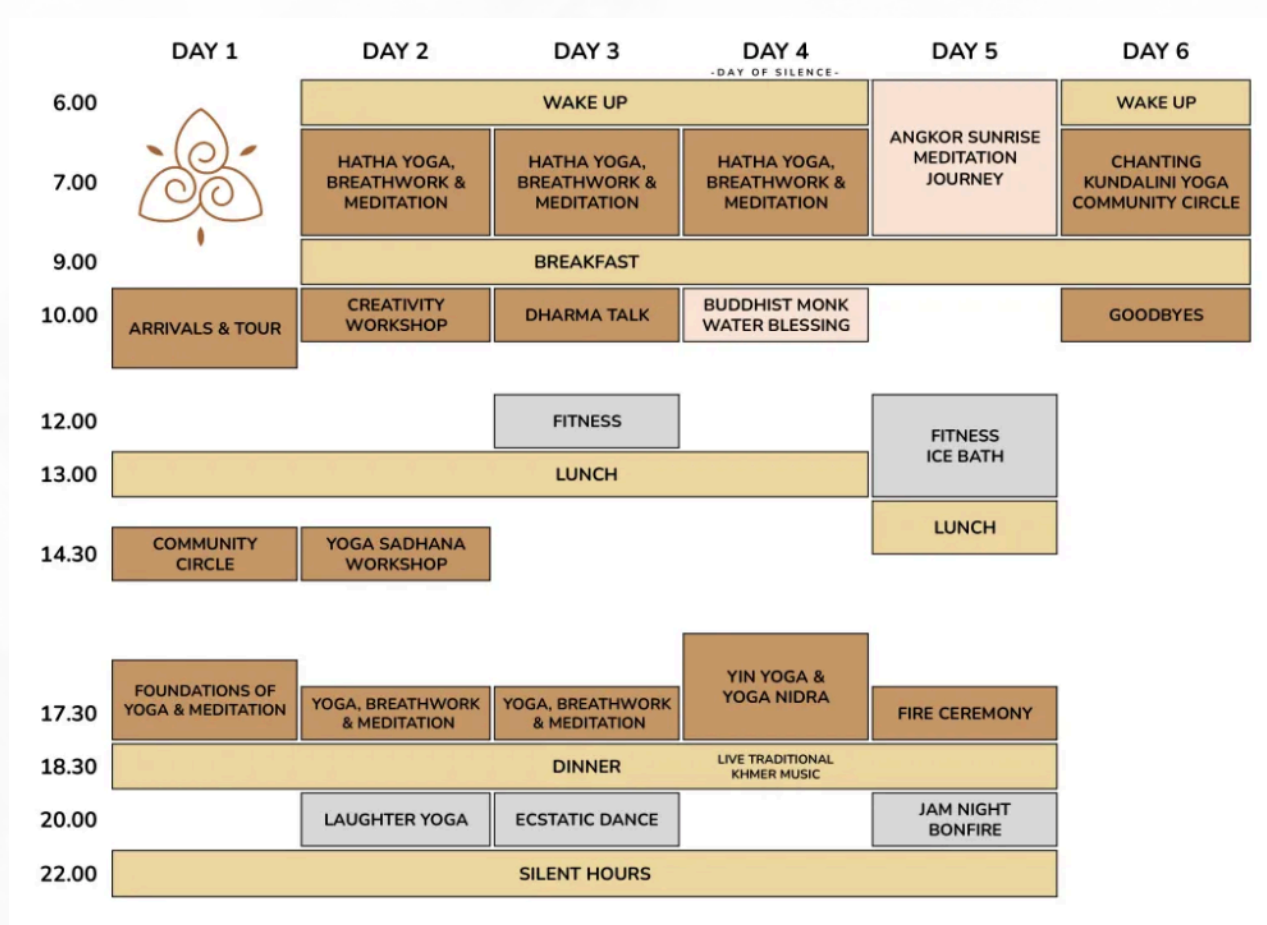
| | DAY 1 | DAY 2 | DAY 3 | DAY 4 -DAY OF SILENCE- | DAY 5 | DAY 6 |
|---|---|---|---|---|---|---|
| 6.00 | | WAKE UP | WAKE UP | WAKE UP | ANGKOR SUNRISE MEDITATION JOURNEY | WAKE UP |
| 7.00 | | HATHA YOGA, BREATHWORK & MEDITATION | HATHA YOGA, BREATHWORK & MEDITATION | HATHA YOGA, BREATHWORK & MEDITATION | | CHANTING KUNDALINI YOGA COMMUNITY CIRCLE |
| 9.00 | | BREAKFAST | BREAKFAST | BREAKFAST | BREAKFAST | BREAKFAST |
| 10.00 | ARRIVALS & TOUR | CREATIVITY WORKSHOP | DHARMA TALK | BUDDHIST MONK WATER BLESSING | | GOODBYES |
| 12.00 | | | FITNESS | | FITNESS ICE BATH | |
| 13.00 | LUNCH | LUNCH | LUNCH | LUNCH | | |
| | | | | | LUNCH | |
| 14.30 | COMMUNITY CIRCLE | YOGA SADHANA WORKSHOP | | | | |
| 17.30 | FOUNDATIONS OF YOGA & MEDITATION | YOGA, BREATHWORK & MEDITATION | YOGA, BREATHWORK & MEDITATION | YIN YOGA & YOGA NIDRA | FIRE CEREMONY | |
| 18.30 | DINNER | DINNER | DINNER | LIVE TRADITIONAL KHMER MUSIC | DINNER | |
| 20.00 | | LAUGHTER YOGA | ECSTATIC DANCE | | JAM NIGHT BONFIRE | |
| 22.00 | SILENT HOURS | SILENT HOURS | SILENT HOURS | SILENT HOURS | SILENT HOURS | |